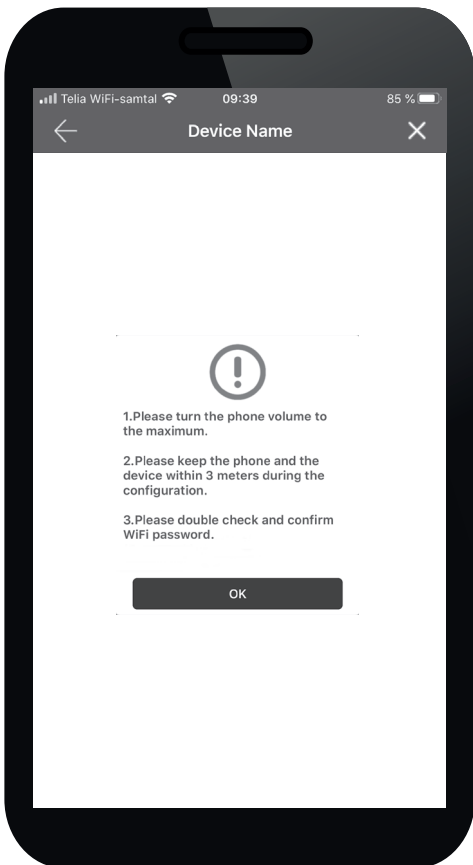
Telia WiFi-samtal 09:39 85 %

Device Name

1.Please turn the phone volume to the maximum.

2.Please keep the phone and the device within 3 meters during the configuration.

3.Please double check and confirm WiFi password.

OK